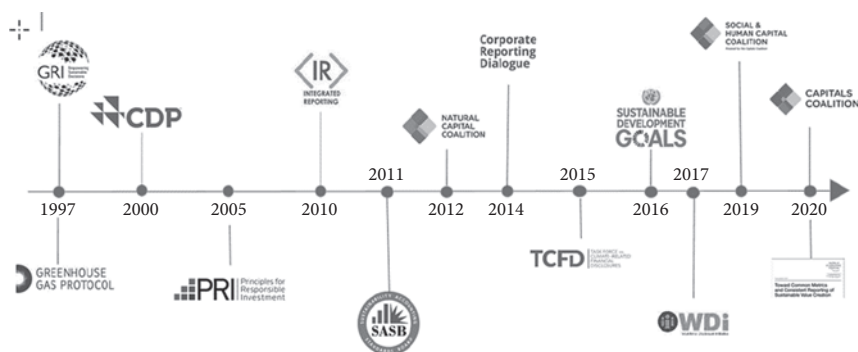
GRI Empowering Sustainable Decisions

CDP

IR INTEGRATED REPORTING

NATURAL CAPITAL COALITION

Corporate Reporting Dialogue

SUSTAINABLE DEVELOPMENT GOALS

SOCIAL & HUMAN CAPITAL COALITION

CAPITALS COALITION

1997 2000 2005 2010 2011 2012 2014 2015 2016 2017 2019 2020

GREENHOUSE GAS PROTOCOL

PRI Principles for Responsible Investment

SASB

TCFD TASK FORCE on CLIMATE-RELATED FINANCIAL DISCLOSURES

WDi

Toward Common Metrics and Consistent Reporting of Sustainable Value Creation